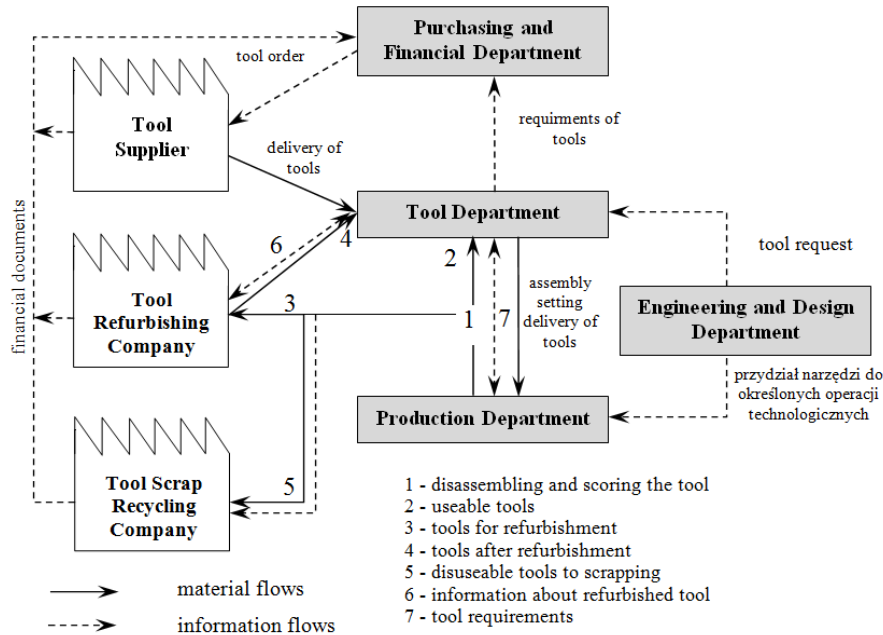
Purchasing and Financial Department

tool order

Tool Supplier

delivery of tools

requirments of tools

Tool Department

tool request

6

4

2

Tool Refurbishing Company

3

1

7

assembly setting delivery of tools

Engineering and Design Department

przydział narzędzi do określonych operacji technologicznych

financial documents

Production Department

Tool Scrap Recycling Company

5

1 - disassembling and scoring the tool
2 - useable tools
3 - tools for refurbishment
4 - tools after refurbishment
5 - disuseable tools to scrapping
6 - information about refurbished tool
7 - tool requirements

material flows

information flows